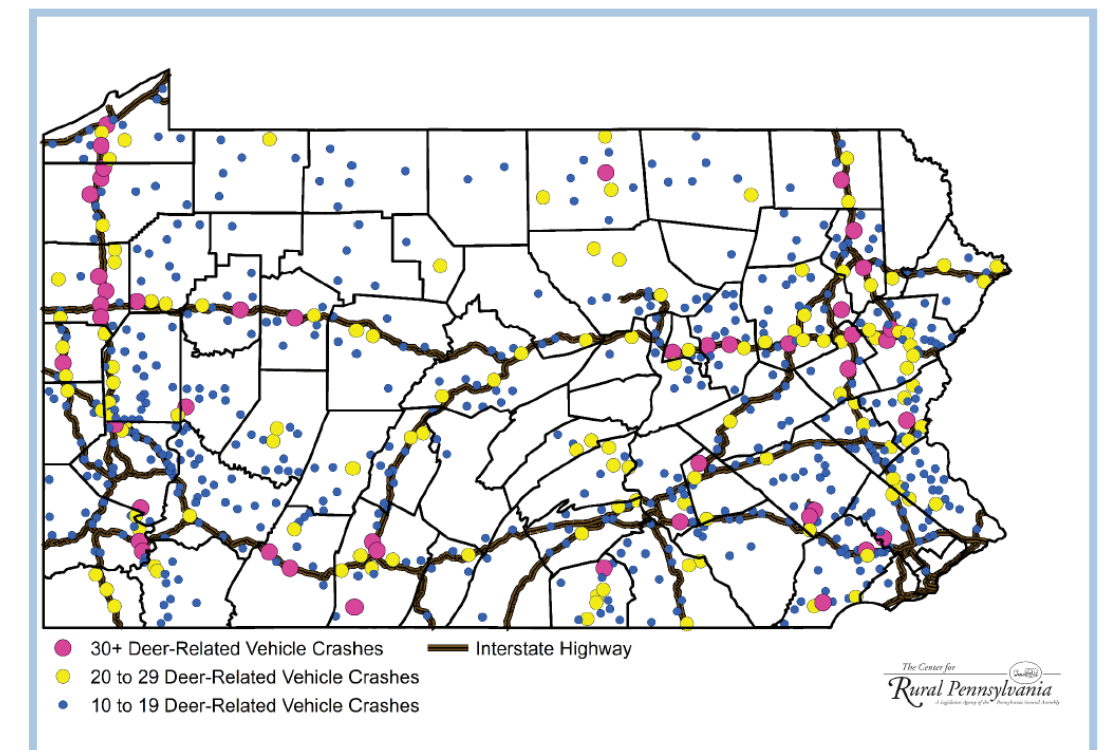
30+ Deer-Related Vehicle Crashes
Interstate Highway
20 to 29 Deer-Related Vehicle Crashes
10 to 19 Deer-Related Vehicle Crashes

The Center for
Rural Pennsylvania
A Legislative Agency of the Pennsylvania General Assembly